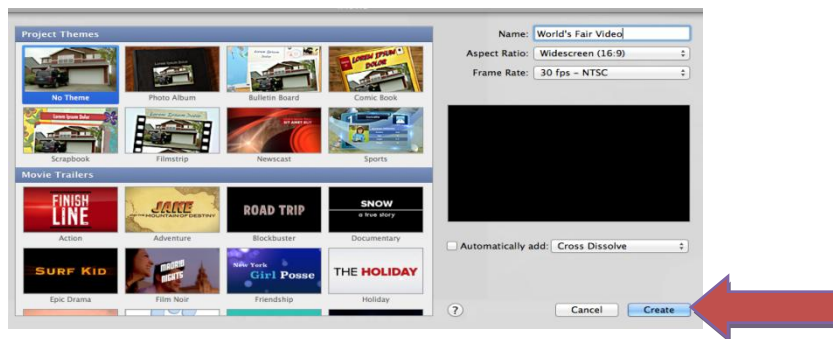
Project Themes

No Theme
Photo Album
Bulletin Board
Comic Book
Scrapbook
Filmstrip
Newscast
Sports

Movie Trailers

FINISH LINE
Action
JAKE AND THE MOUNTAIN OF DESTINY
Adventure
ROAD TRIP
Blockbuster
SNOW a true story
Documentary
SURF KID
Epic Drama
MADRID NIGHTS
Film Noir
New York Girl Posse
Friendship
THE HOLIDAY
Holiday

Name: World's Fair Video
Aspect Ratio: Widescreen (16:9)
Frame Rate: 30 fps – NTSC

Automatically add: Cross Dissolve

?
Cancel
Create